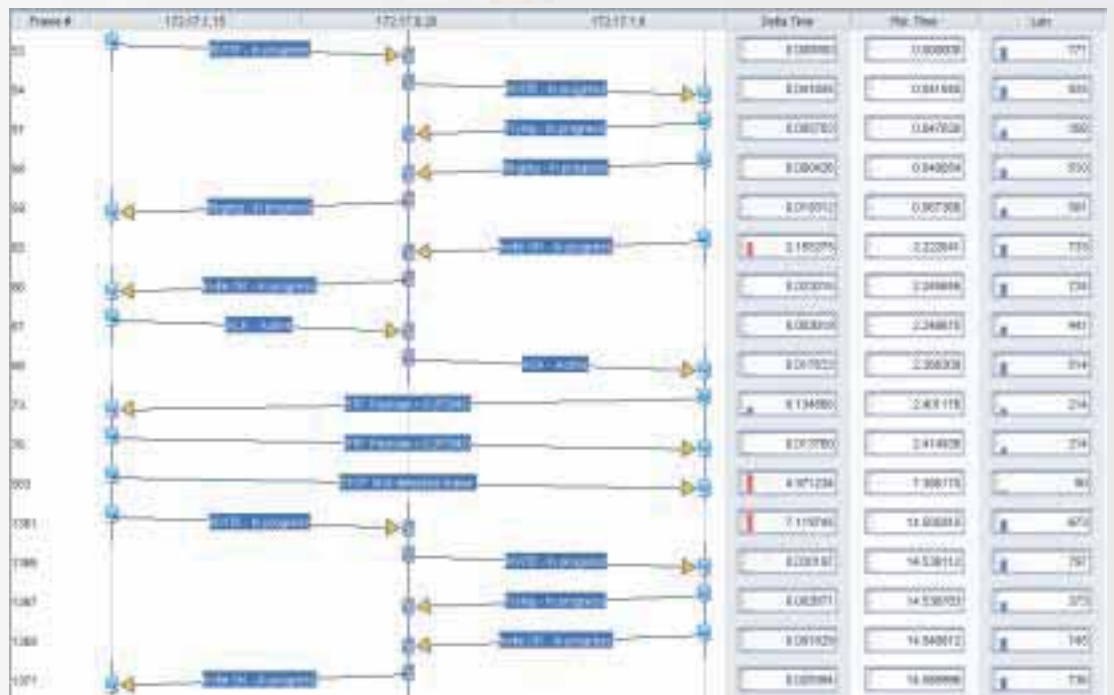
| Frame # | 172.17.1.15 | 172.17.8.28 | 172.17.1.6 | Delta Time | Rel. Time | Len |
|---|---|---|---|---|---|---|
| 53 | INVITE - In progress | | | 0.000000 | 0.000000 | 777 |
| 54 | | INVITE - In progress | | 0.041666 | 0.041666 | 920 |
| 57 | | Trying - In progress | | 0.005760 | 0.047626 | 350 |
| 58 | | Ringing - In progress | | 0.000420 | 0.048056 | 510 |
| 59 | Ringing - In progress | | | 0.010512 | 0.057358 | 561 |
| 63 | | Sale OK - In progress | | 2.165275 | 2.222641 | 733 |
| 66 | Sale OK - In progress | | | 0.020014 | 2.248655 | 724 |
| 67 | ACK - Active | | | 0.000010 | 2.248675 | 441 |
| 68 | | ACK - Active | | 0.017633 | 2.266308 | 514 |
| 73 | RTP Traffic - 0.2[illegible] | | | 0.134880 | 2.401115 | 214 |
| 76 | RTP Traffic - 0.2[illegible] | | | 0.013780 | 2.414926 | 214 |
| 503 | RTP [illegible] | | | 4.971234 | 7.386175 | 90 |
| 1381 | INVITE - In progress | | | 7.115746 | 14.500914 | 673 |
| 1386 | | INVITE - In progress | | 0.020187 | 14.538112 | 797 |
| 1387 | | Trying - In progress | | 0.003971 | 14.538783 | 373 |
| 1388 | | Sale OK - In progress | | 0.001629 | 14.540612 | 745 |
| 1371 | Sale OK - In progress | | | 0.020086 | 14.560698 | 730 |